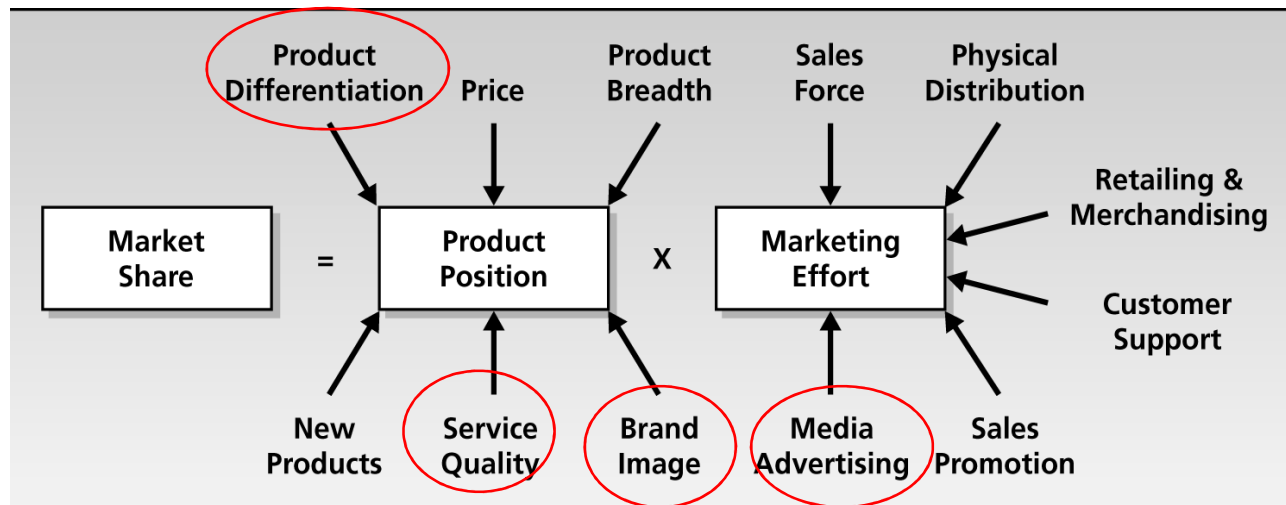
Product Differentiation

Price

Product Breadth

Sales Force

Physical Distribution

Retailing & Merchandising

Market Share

=

Product Position

X

Marketing Effort

Customer Support

New Products

Service Quality

Brand Image

Media Advertising

Sales Promotion